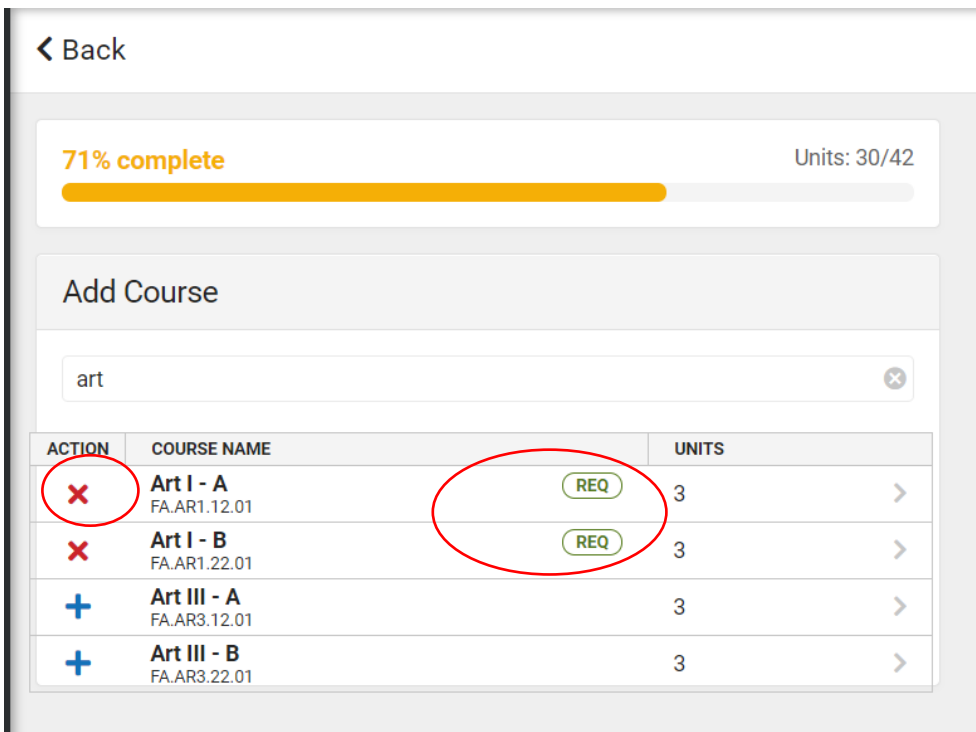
< Back

71% complete

Units: 30/42

Add Course

art

| ACTION | COURSE NAME | UNITS |
|---|---|---|
| × | Art I - A FA.AR1.12.01 REQ | 3 |
| × | Art I - B FA.AR1.22.01 REQ | 3 |
| + | Art III - A FA.AR3.12.01 | 3 |
| + | Art III - B FA.AR3.22.01 | 3 |